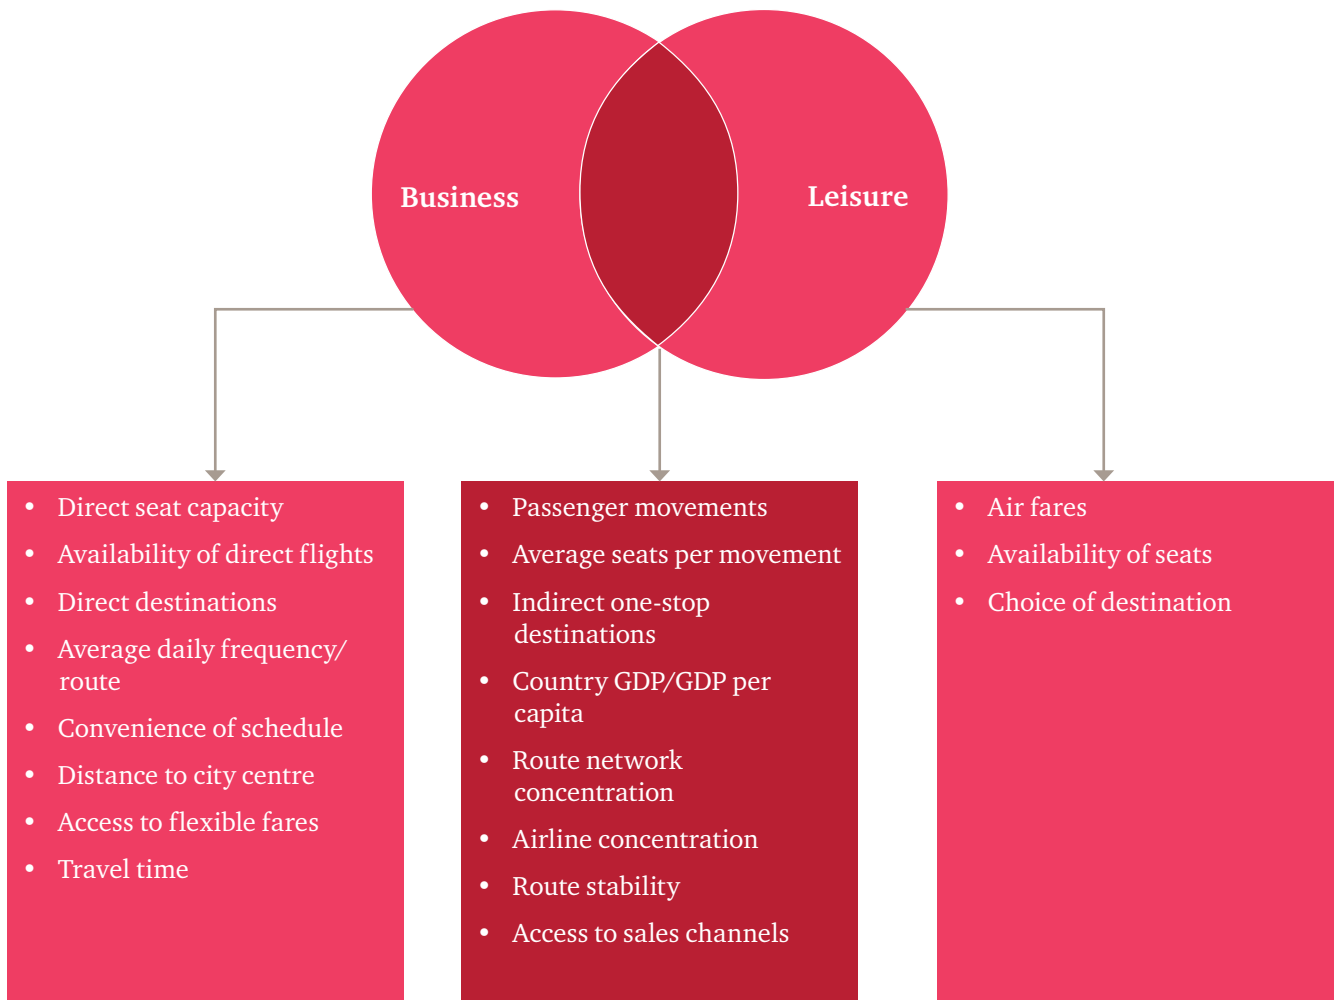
Business

Leisure

- Direct seat capacity
- Availability of direct flights
- Direct destinations
- Average daily frequency/ route
- Convenience of schedule
- Distance to city centre
- Access to flexible fares
- Travel time

- Passenger movements
- Average seats per movement
- Indirect one-stop destinations
- Country GDP/GDP per capita
- Route network concentration
- Airline concentration
- Route stability
- Access to sales channels

- Air fares
- Availability of seats
- Choice of destination